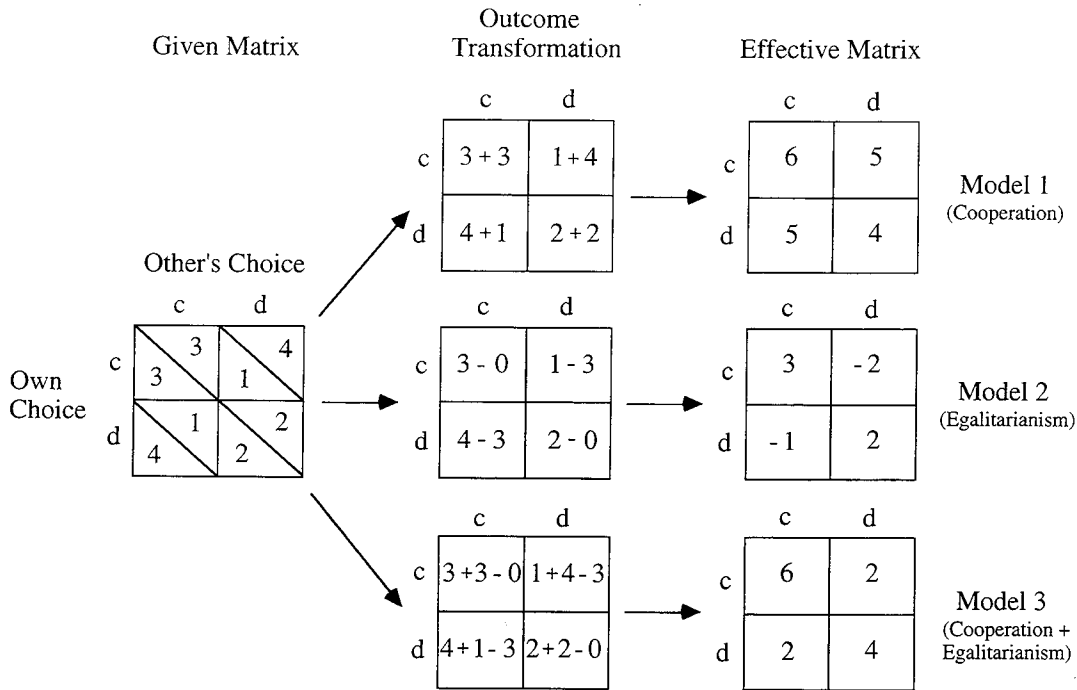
Given Matrix

Outcome Transformation

Effective Matrix

Other's Choice

| | c | d |
|---|---|---|
| c | 3 / 3 | 1 / 4 |
| d | 4 / 1 | 2 / 2 |

Own Choice

| | c | d |
|---|---|---|
| c | 3 + 3 | 1 + 4 |
| d | 4 + 1 | 2 + 2 |

| | c | d |
|---|---|---|
| c | 6 | 5 |
| d | 5 | 4 |

Model 1 (Cooperation)

| | c | d |
|---|---|---|
| c | 3 - 0 | 1 - 3 |
| d | 4 - 3 | 2 - 0 |

| | c | d |
|---|---|---|
| c | 3 | - 2 |
| d | - 1 | 2 |

Model 2 (Egalitarianism)

| | c | d |
|---|---|---|
| c | 3 + 3 - 0 | 1 + 4 - 3 |
| d | 4 + 1 - 3 | 2 + 2 - 0 |

| | c | d |
|---|---|---|
| c | 6 | 2 |
| d | 2 | 4 |

Model 3 (Cooperation + Egalitarianism)